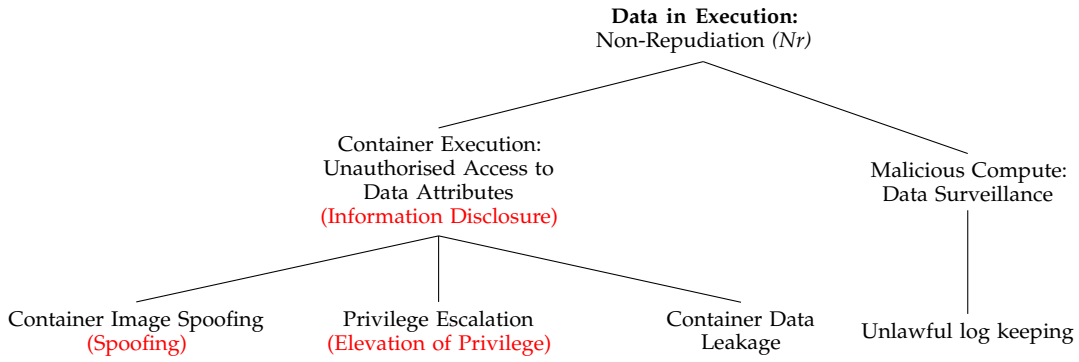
**Data in Execution:**
Non-Repudiation *(Nr)*

Container Execution:
Unauthorised Access to Data Attributes
(Information Disclosure)

Malicious Compute:
Data Surveillance

Container Image Spoofing
(Spoofing)

Privilege Escalation
(Elevation of Privilege)

Container Data Leakage

Unlawful log keeping